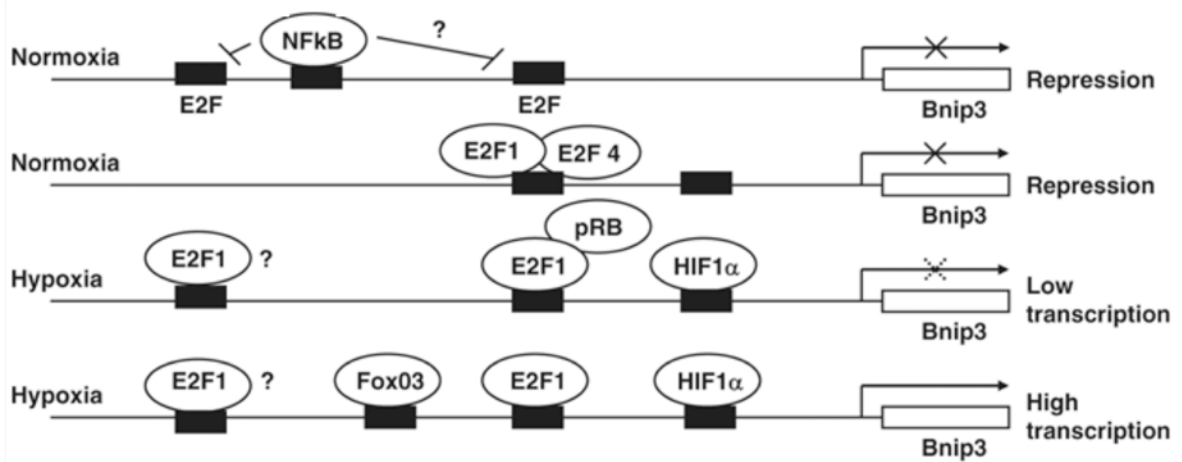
Normoxia

NFkB

?

E2F

E2F

Repression

Bnip3

Normoxia

E2F1

E2F 4

Repression

Bnip3

Hypoxia

E2F1

?

pRB

E2F1

HIF1$\alpha$

Low transcription

Bnip3

Hypoxia

E2F1

?

Fox03

E2F1

HIF1$\alpha$

High transcription

Bnip3